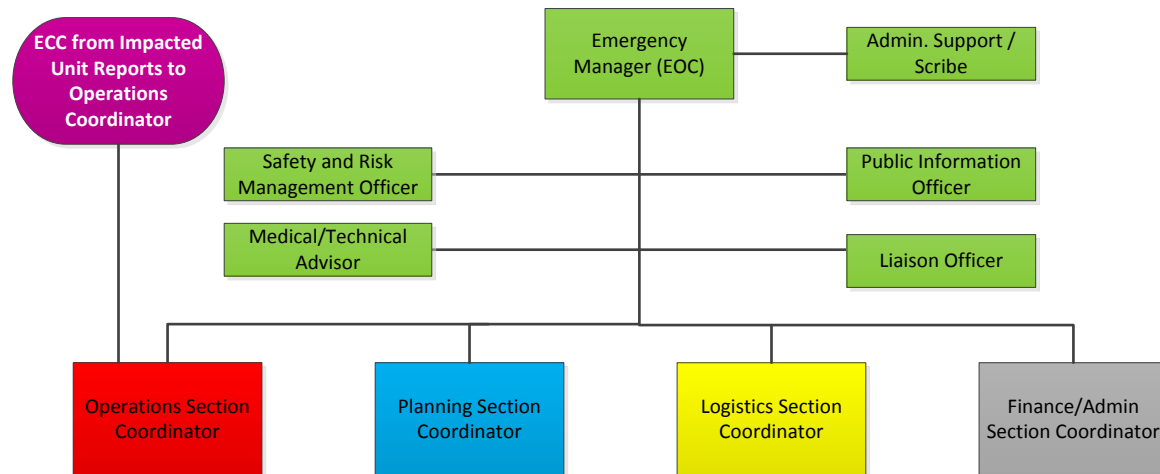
ECC from Impacted Unit Reports to Operations Coordinator

Emergency Manager (EOC)

Admin. Support / Scribe

Safety and Risk Management Officer

Public Information Officer

Medical/Technical Advisor

Liaison Officer

Operations Section Coordinator

Planning Section Coordinator

Logistics Section Coordinator

Finance/Admin Section Coordinator